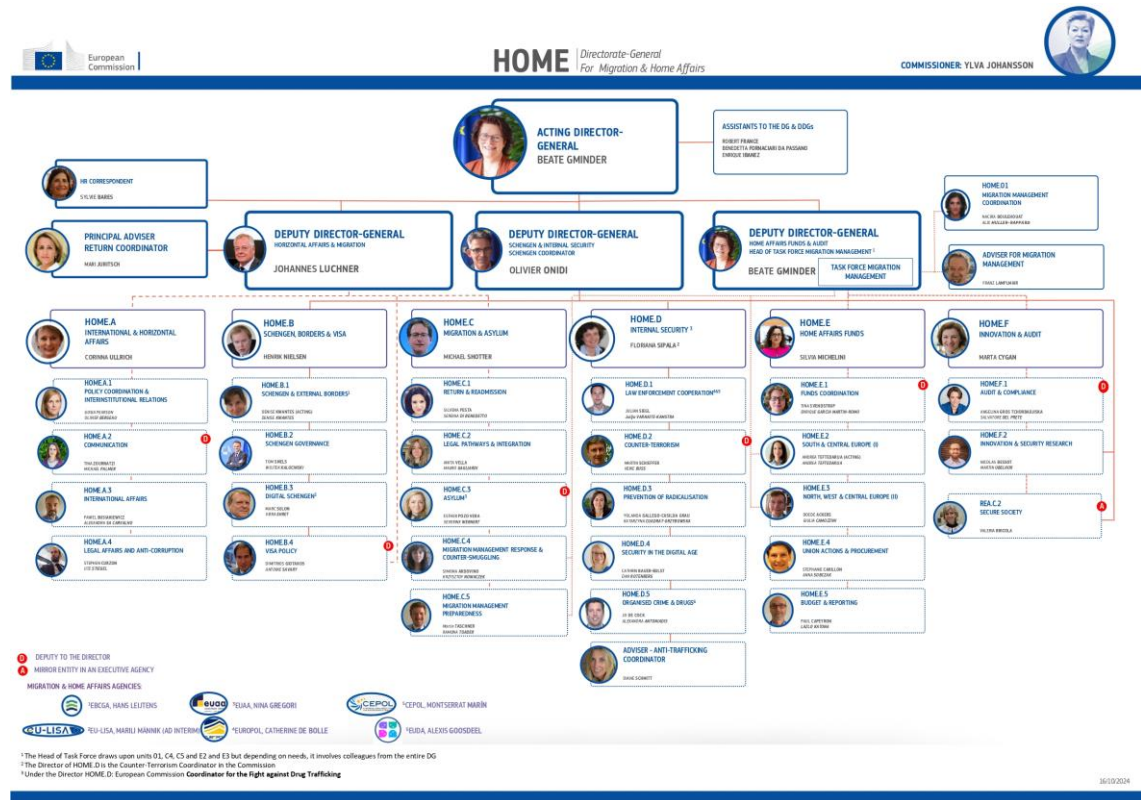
European Commission

HOME Directorate-General For Migration & Home Affairs

COMMISSIONER: YLVA JOHANSSON

ACTING DIRECTOR-GENERAL
BEATE GMINDER

ASSISTANTS TO THE DG & DDGs
ROBERT FRANCE
BENEDETTA FORNACIARI DA PASSANO
ENRIQUE IBANEZ

HR CORRESPONDENT
SYLVIE BARES

HOME.01
MIGRATION MANAGEMENT COORDINATION
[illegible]

PRINCIPAL ADVISER RETURN COORDINATOR
MARI JURITSCH

DEPUTY DIRECTOR-GENERAL
HORIZONTAL AFFAIRS & MIGRATION
JOHANNES LUCHNER

DEPUTY DIRECTOR-GENERAL
SCHENGEN & INTERNAL SECURITY
SCHENGEN COORDINATOR
OLIVIER ONIDI

DEPUTY DIRECTOR-GENERAL
HOME AFFAIRS FUNDS & AUDIT
HEAD OF TASK FORCE MIGRATION MANAGEMENT $^1$
BEATE GMINDER
TASK FORCE MIGRATION MANAGEMENT

ADVISER FOR MIGRATION MANAGEMENT
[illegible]

HOME.A
INTERNATIONAL & HORIZONTAL AFFAIRS
CORINNA ULLRICH

HOME.B
SCHENGEN, BORDERS & VISA
HENRIK NIELSEN

HOME.C
MIGRATION & ASYLUM
MICHAEL SHOTTER

HOME.D
INTERNAL SECURITY $^3$
FLORIANA SIPALA $^2$

HOME.E
HOME AFFAIRS FUNDS
SILVIA MICHELINI

HOME.F
INNOVATION & AUDIT
MARTA CYGAN

HOME.A.1
POLICY COORDINATION & INTERINSTITUTIONAL RELATIONS
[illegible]

HOME.A.2
COMMUNICATION
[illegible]

HOME.A.3
INTERNATIONAL AFFAIRS
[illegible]

HOME.A.4
LEGAL AFFAIRS AND ANTI-CORRUPTION
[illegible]

HOME.B.1
SCHENGEN & EXTERNAL BORDERS $^1$
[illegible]

HOME.B.2
SCHENGEN GOVERNANCE
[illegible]

HOME.B.3
DIGITAL SCHENGEN $^1$
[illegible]

HOME.B.4
VISA POLICY
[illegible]

HOME.C.1
RETURN & READMISSION
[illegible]

HOME.C.2
LEGAL PATHWAYS & INTEGRATION
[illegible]

HOME.C.3
ASYLUM $^1$
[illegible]

HOME.C.4
MIGRATION MANAGEMENT RESPONSE & COUNTER-SMUGGLING
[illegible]

HOME.C.5
MIGRATION MANAGEMENT PREPAREDNESS
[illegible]

HOME.D.1
LAW ENFORCEMENT COOPERATION
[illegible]

HOME.D.2
COUNTER-TERRORISM
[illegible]

HOME.D.3
PREVENTION OF RADICALISATION
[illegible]

HOME.D.4
SECURITY IN THE DIGITAL AGE
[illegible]

HOME.D.5
ORGANISED CRIME & DRUGS $^3$
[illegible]

ADVISER - ANTI-TRAFFICKING COORDINATOR
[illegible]

HOME.E.1
FUNDS COORDINATION
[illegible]

HOME.E.2
SOUTH & CENTRAL EUROPE (I)
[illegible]

HOME.E.3
NORTH, WEST & CENTRAL EUROPE (II)
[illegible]

HOME.E.4
UNION ACTIONS & PROCUREMENT
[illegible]

HOME.E.5
BUDGET & REPORTING
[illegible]

HOME.F.1
AUDIT & COMPLIANCE
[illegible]

HOME.F.2
INNOVATION & SECURITY RESEARCH
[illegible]

REA.C.2
SECURE SOCIETY
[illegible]

D DEPUTY TO THE DIRECTOR
A MIRROR ENTITY IN AN EXECUTIVE AGENCY

MIGRATION & HOME AFFAIRS AGENCIES
EBCGA, HANS LEIJTENS
EUAA, NINA GREGORI
CEPOL, MONTSERRAT MARÍN
EU-LISA, MARILI MÄNNIK (AD INTERIM)
EUROPOL, CATHERINE DE BOLLE
EUDA, ALEXIS GOOSDEEL

$^1$ The Head of Task Force draws upon units 01, C4, C5 and E2 and E3 but depending on needs, it involves colleagues from the entire DG
$^2$ The Director of HOME.D is the Counter-Terrorism Coordinator in the Commission
$^3$ Under the Director HOME.D: European Commission Coordinator for the Fight against Drug Trafficking

16/10/2024